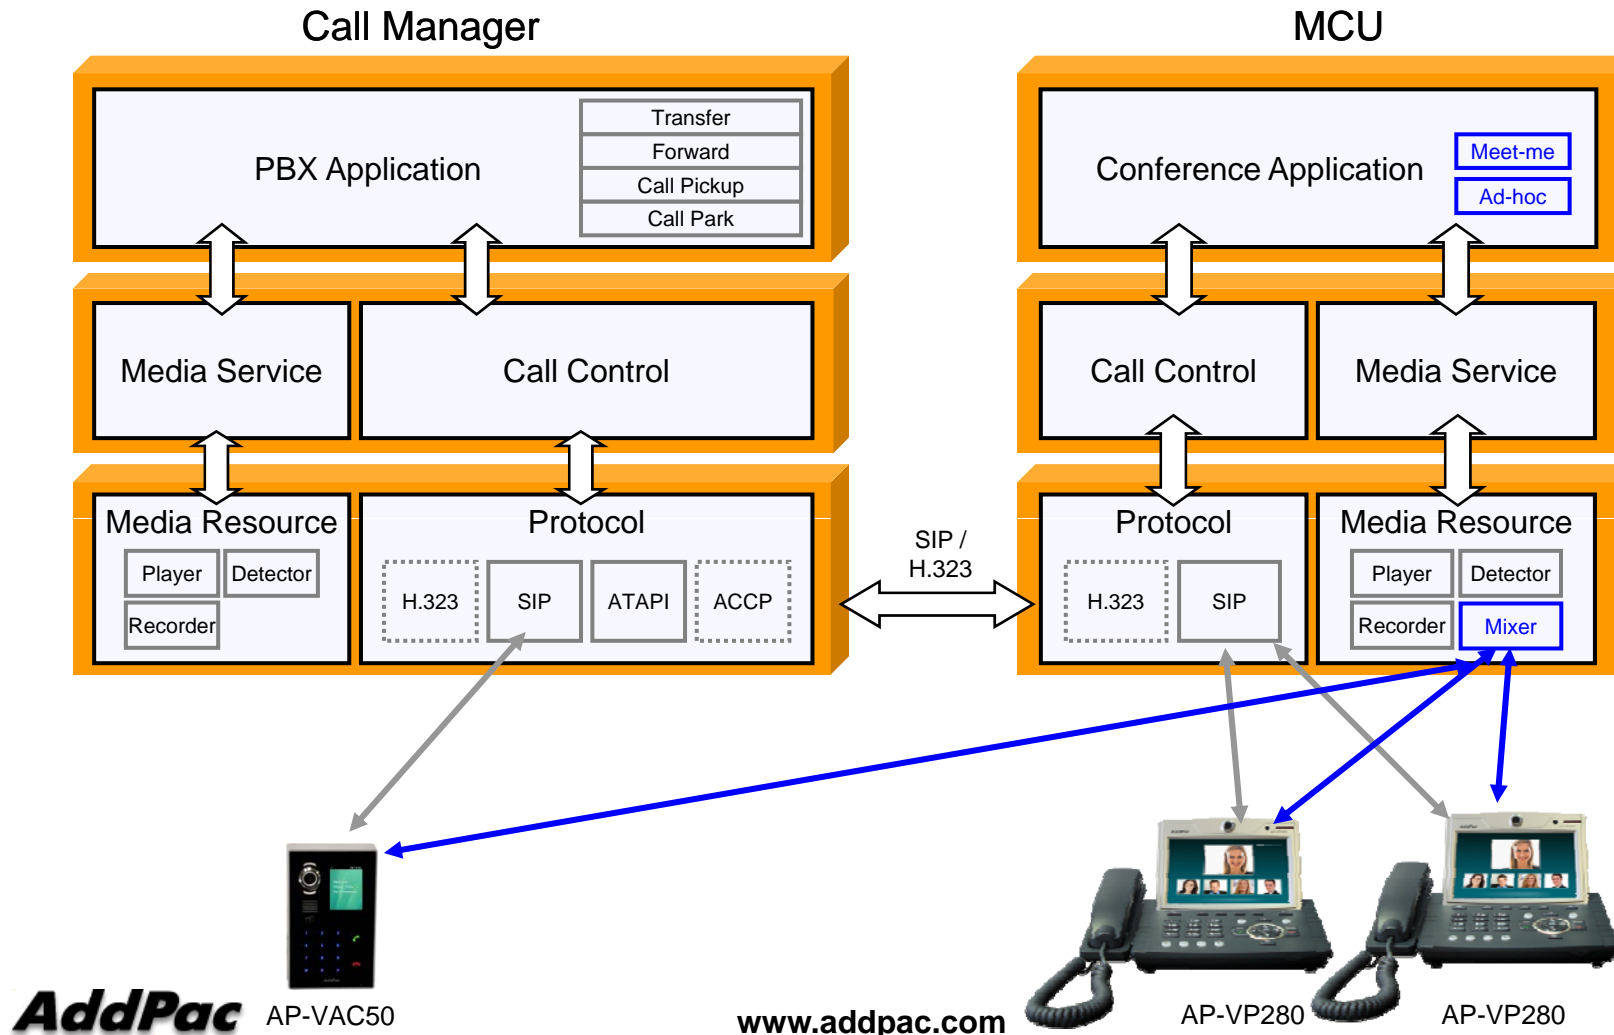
Call Manager

MCU

PBX Application

Transfer
Forward
Call Pickup
Call Park

Media Service

Call Control

Media Resource

Player
Detector
Recorder

Protocol

H.323
SIP
ATAPI
ACCP

Conference Application

Meet-me
Ad-hoc

Call Control

Media Service

Protocol

H.323
SIP

Media Resource

Player
Detector
Recorder
Mixer

SIP / H.323

AddPac

AP-VAC50

www.addpac.com

AP-VP280

AP-VP280